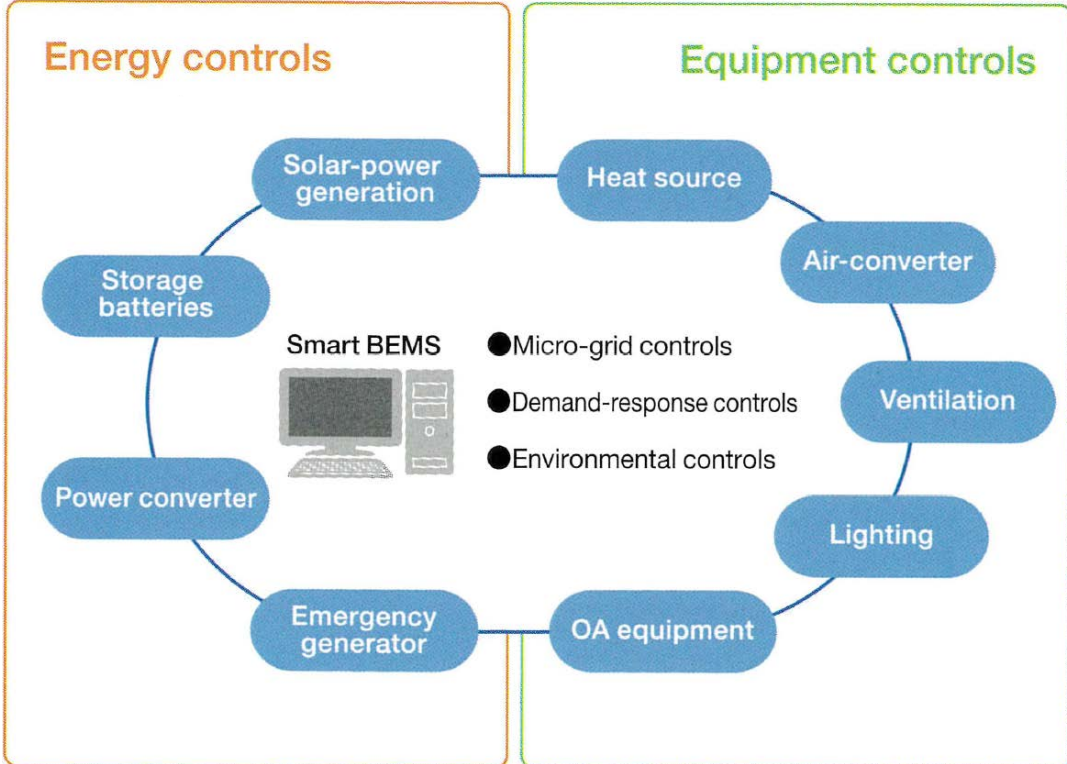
Energy controls

Equipment controls

Solar-power generation

Heat source

Storage batteries

Air-converter

Smart BEMS

●Micro-grid controls

●Demand-response controls

●Environmental controls

Ventilation

Power converter

Lighting

Emergency generator

OA equipment